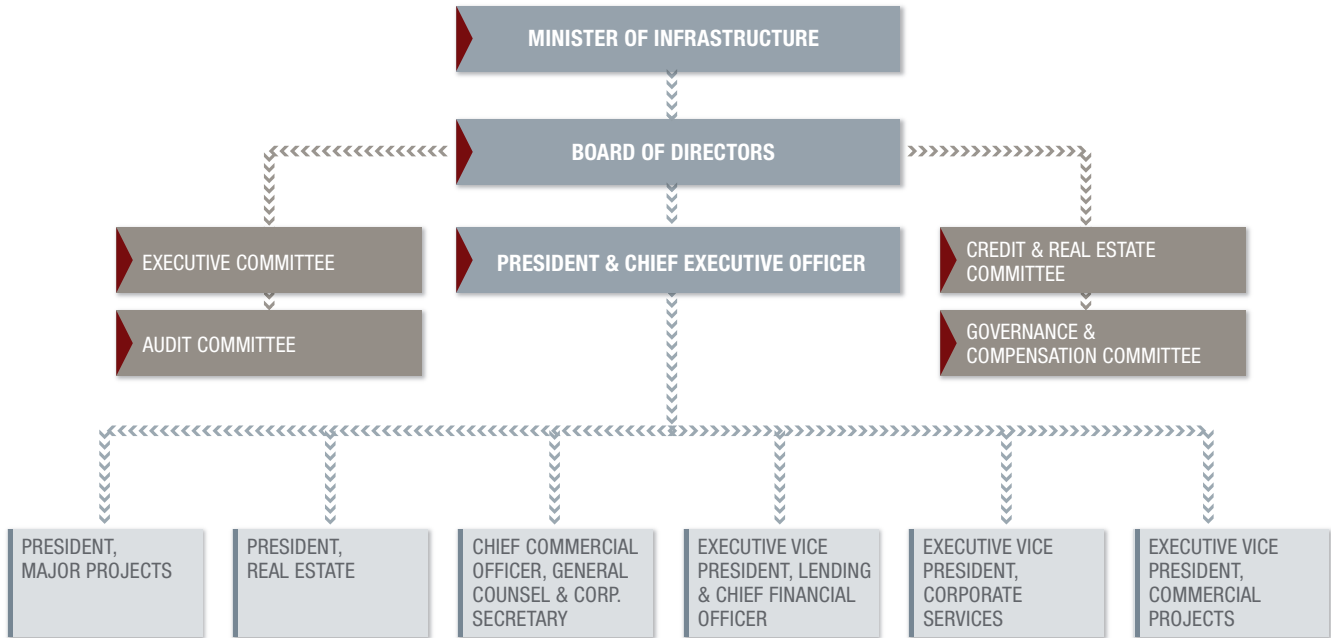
MINISTER OF INFRASTRUCTURE

BOARD OF DIRECTORS

EXECUTIVE COMMITTEE

AUDIT COMMITTEE

PRESIDENT & CHIEF EXECUTIVE OFFICER

CREDIT & REAL ESTATE COMMITTEE

GOVERNANCE & COMPENSATION COMMITTEE

PRESIDENT, MAJOR PROJECTS

PRESIDENT, REAL ESTATE

CHIEF COMMERCIAL OFFICER, GENERAL COUNSEL & CORP. SECRETARY

EXECUTIVE VICE PRESIDENT, LENDING & CHIEF FINANCIAL OFFICER

EXECUTIVE VICE PRESIDENT, CORPORATE SERVICES

EXECUTIVE VICE PRESIDENT, COMMERCIAL PROJECTS